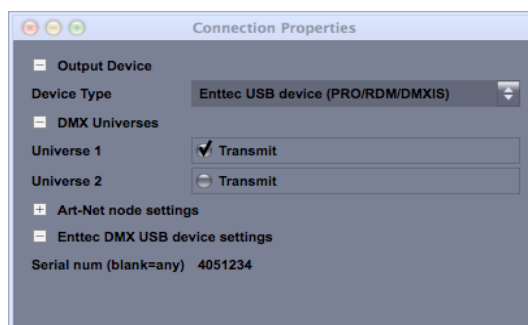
Connection Properties

Output Device

Device Type Enttec USB device (PRO/RDM/DMXIS)

DMX Universes

Universe 1 Transmit

Universe 2 Transmit

Art-Net node settings

Enttec DMX USB device settings

Serial num (blank=any) 4051234